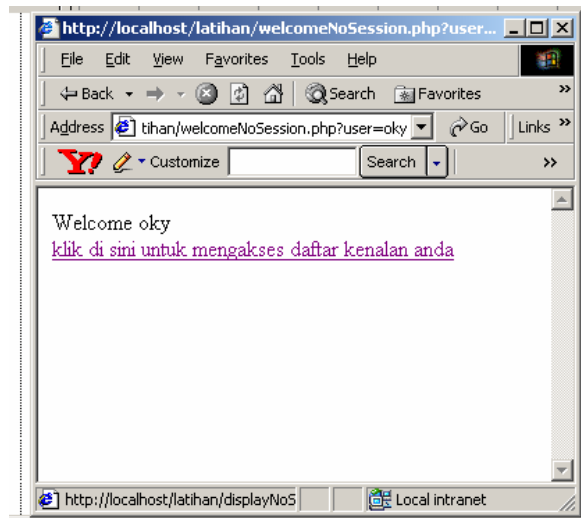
http://localhost/latihan/welcomeNoSession.php?user...

File Edit View Favorites Tools Help

Back Search Favorites

Address tihan/welcomeNoSession.php?user=oky Go Links

Y! Customize Search

Welcome oky
klik di sini untuk mengakses daftar kenalan anda

http://localhost/latihan/displayNoS Local intranet